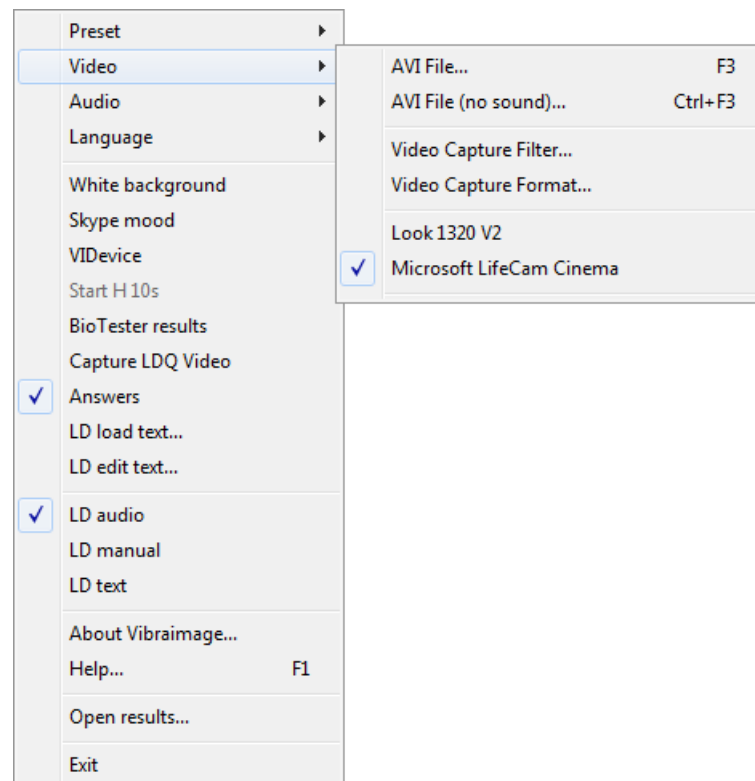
Preset
Video
Audio
Language

White background
Skype mood
VIDevice
Start H 10s
BioTester results
Capture LDQ Video
✓ Answers
LD load text...
LD edit text...

✓ LD audio
LD manual
LD text

About Vibraimage...
Help... F1

Open results...

Exit

AVI File... F3
AVI File (no sound)... Ctrl+F3

Video Capture Filter...
Video Capture Format...

Look 1320 V2
✓ Microsoft LifeCam Cinema